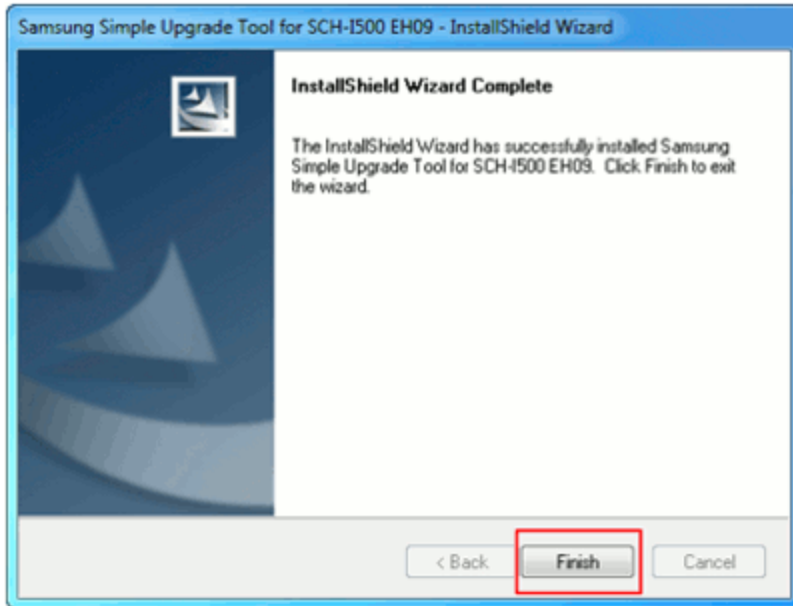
Samsung Simple Upgrade Tool for SCH-I500 EH09 - InstallShield Wizard

InstallShield Wizard Complete

The InstallShield Wizard has successfully installed Samsung Simple Upgrade Tool for SCH-I500 EH09. Click Finish to exit the wizard.

< Back

Finish

Cancel